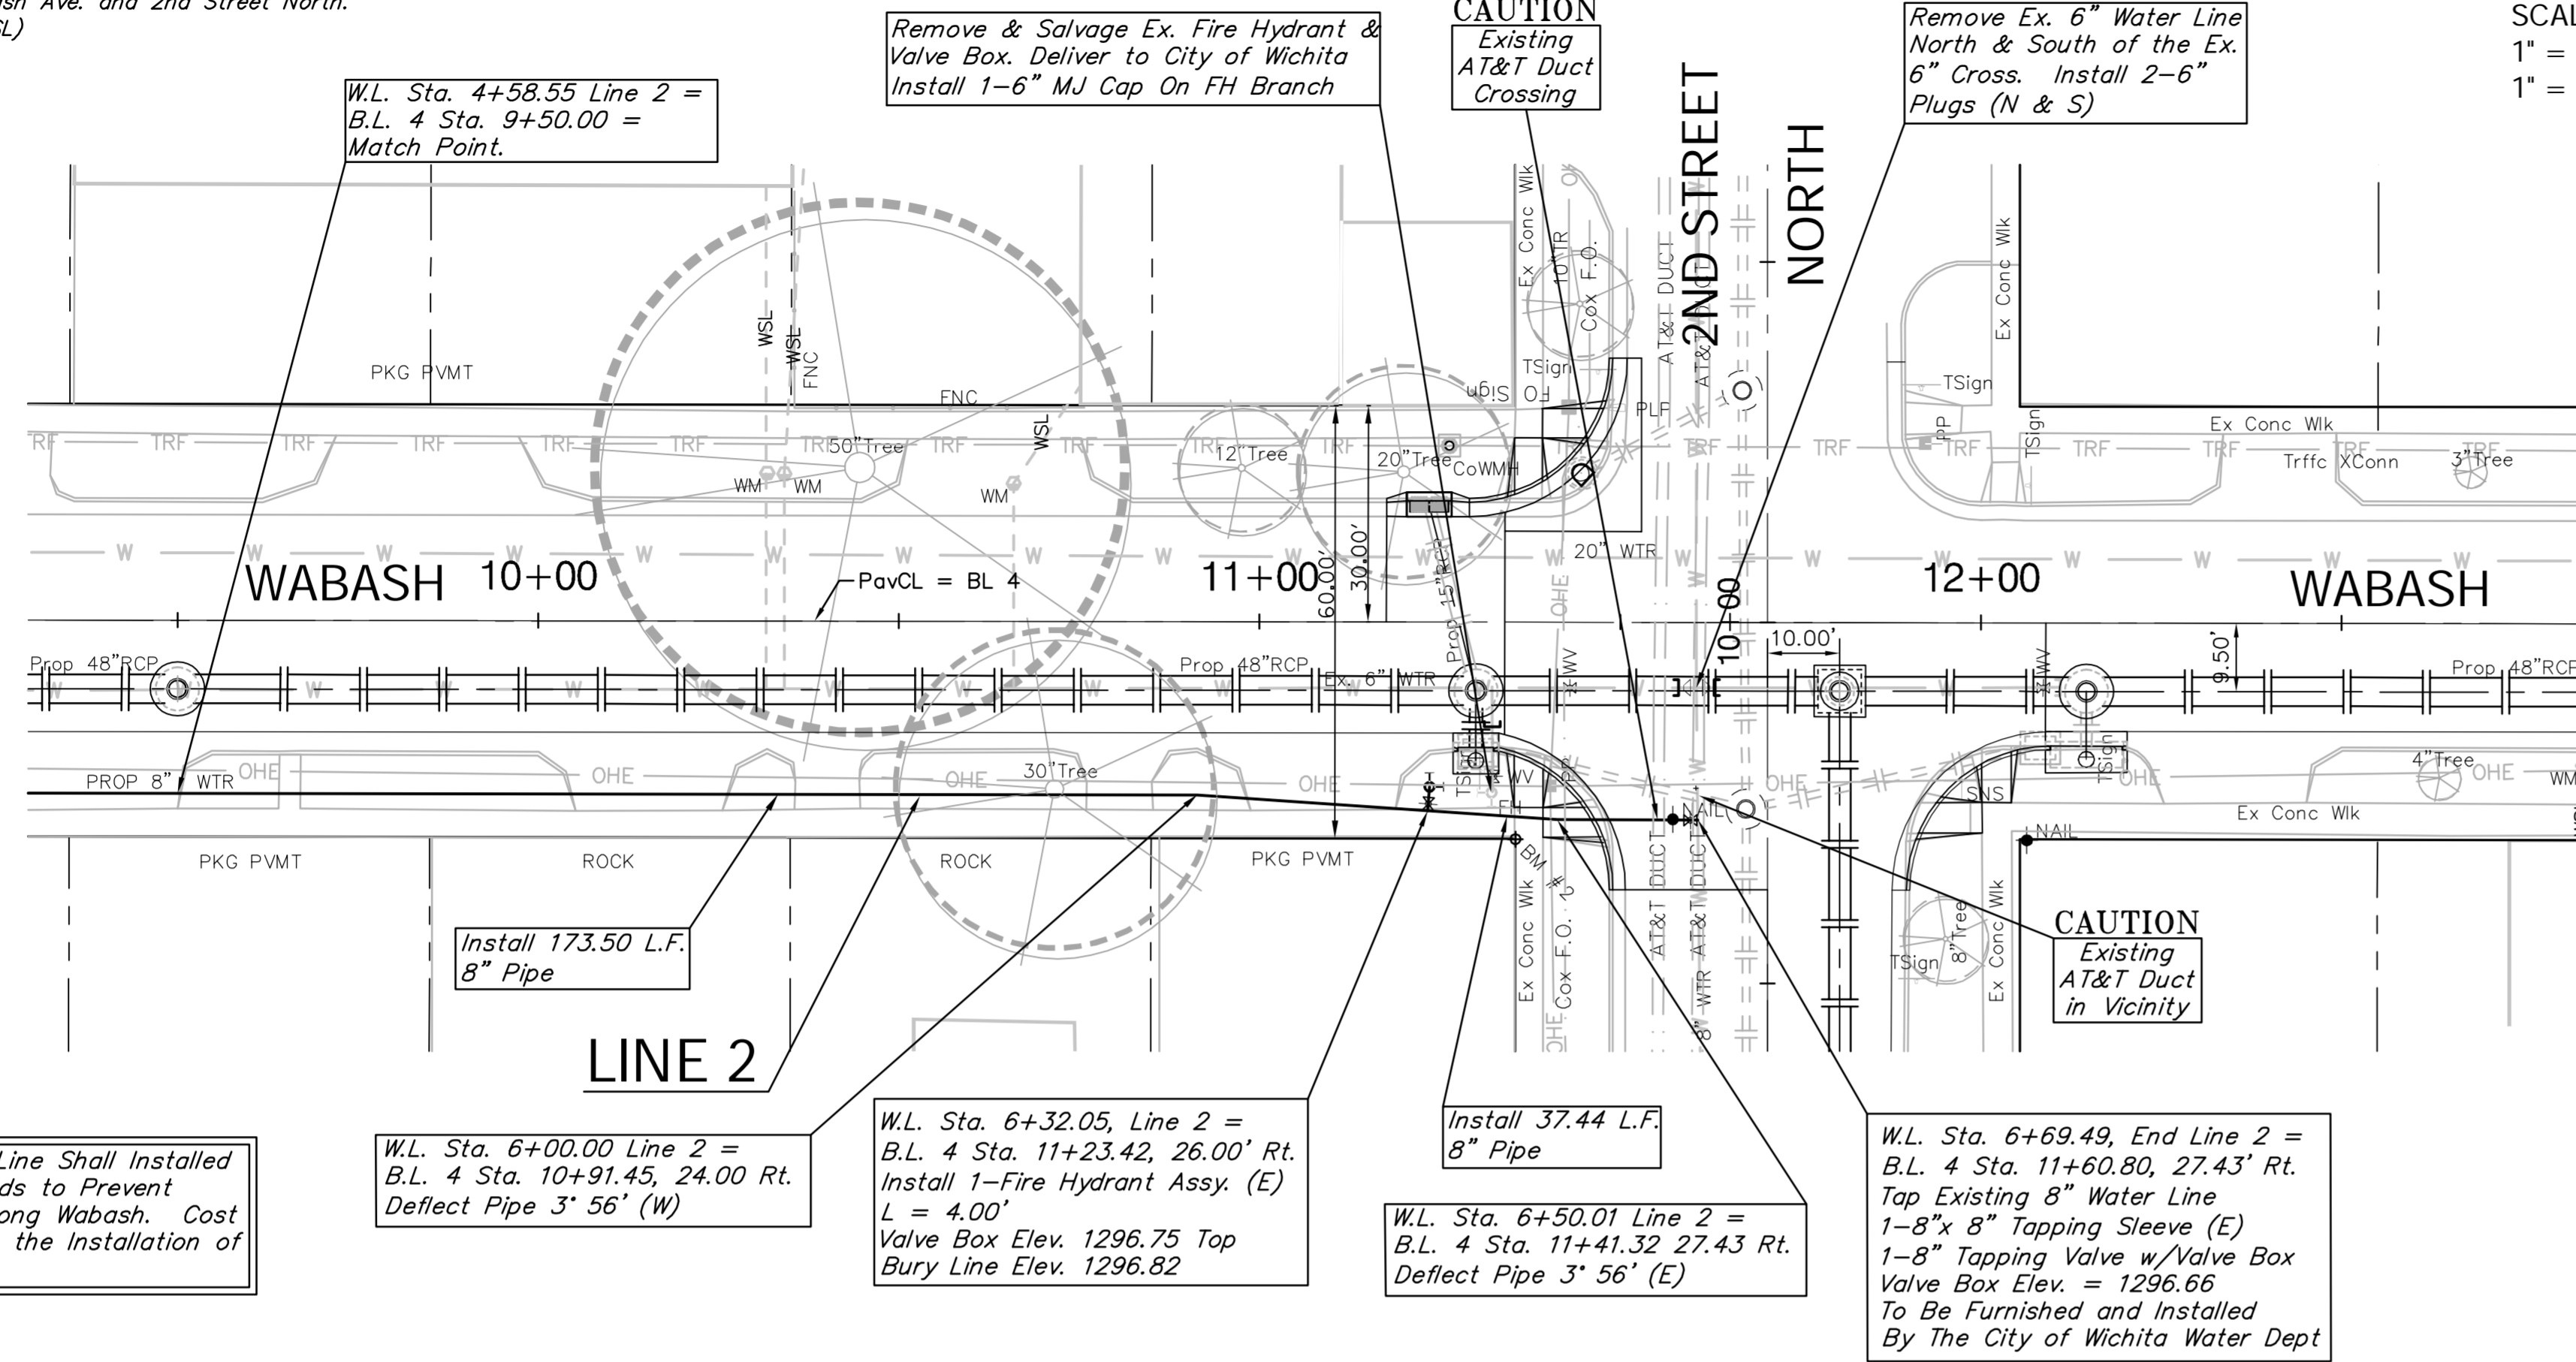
sh Ave. and 2nd Street North.
L)

Remove & Salvage Ex. Fire Hydrant & Valve Box. Deliver to City of Wichita Install 1–6" MJ Cap On FH Branch

CAUTION
Existing AT&T Duct Crossing

Remove Ex. 6" Water Line North & South of the Ex. 6" Cross. Install 2–6" Plugs (N & S)

SCAL
1" =
1" =

W.L. Sta. 4+58.55 Line 2 = B.L. 4 Sta. 9+50.00 = Match Point.

2ND STREET
NORTH

PKG PVMT
WSL
WSL
FNC
FNC
WSL
TRF
50"Tree
12"Tree
20"Tree
CoWMH
FO Sign
TSign
PLF
Ex Conc Wlk
10"TR
Cox F.O.
AT&T DUCT
AT&T DUCT
TSign
PP
TSign
Ex Conc Wlk
Trffc XConn
3"Tree
WM
WM
WM
W
20" WTR
WABASH
10+00
11+00
12+00
WABASH
PavCL = BL 4
60.00'
30.00'
Prop 15"RCP
OHE
10+00
10.00'
9.50'
WV
WV
Prop 48"RCP
Prop 48"RCP
Ex. 6" WTR
Prop 48"RCP
PROP 8" WTR
OHE
30"Tree
TSign
WV
FH
NAIL
SNS
TSign
4"Tree
OHE
WM
Ex Conc Wlk
NAIL
PKG PVMT
ROCK
ROCK
PKG PVMT
BM
Ex Conc Wlk
Cox F.O.
AT&T DUCT
AT&T DUCT
8" WTR
OHE
TSign
8"Tree
Ex Conc Wlk

CAUTION
Existing AT&T Duct in Vicinity

Install 173.50 L.F. 8" Pipe

LINE 2

Line Shall Installed ds to Prevent ong Wabash. Cost the Installation of

W.L. Sta. 6+00.00 Line 2 = B.L. 4 Sta. 10+91.45, 24.00 Rt. Deflect Pipe 3° 56' (W)

W.L. Sta. 6+32.05, Line 2 = B.L. 4 Sta. 11+23.42, 26.00' Rt. Install 1–Fire Hydrant Assy. (E) L = 4.00' Valve Box Elev. 1296.75 Top Bury Line Elev. 1296.82

Install 37.44 L.F. 8" Pipe

W.L. Sta. 6+50.01 Line 2 = B.L. 4 Sta. 11+41.32 27.43 Rt. Deflect Pipe 3° 56' (E)

W.L. Sta. 6+69.49, End Line 2 = B.L. 4 Sta. 11+60.80, 27.43' Rt. Tap Existing 8" Water Line 1–8"x 8" Tapping Sleeve (E) 1–8" Tapping Valve w/Valve Box Valve Box Elev. = 1296.66 To Be Furnished and Installed By The City of Wichita Water Dept